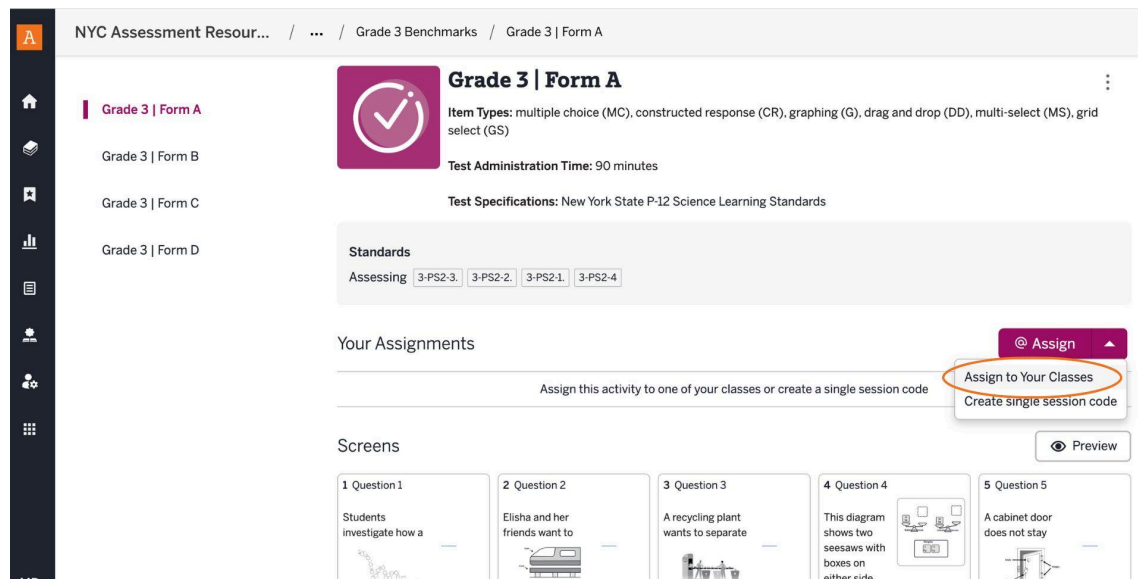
A

NYC Assessment Resour... / ... / Grade 3 Benchmarks / Grade 3 | Form A

Grade 3 | Form A
Grade 3 | Form B
Grade 3 | Form C
Grade 3 | Form D

Grade 3 | Form A

Item Types: multiple choice (MC), constructed response (CR), graphing (G), drag and drop (DD), multi-select (MS), grid select (GS)

Test Administration Time: 90 minutes

Test Specifications: New York State P-12 Science Learning Standards

Standards
Assessing 3-PS2-3. 3-PS2-2. 3-PS2-1. 3-PS2-4

Your Assignments

@ Assign

Assign to Your Classes
Create single session code

Assign this activity to one of your classes or create a single session code

Screens

Preview

1 Question 1
Students investigate how a

2 Question 2
Elisha and her friends want to

3 Question 3
A recycling plant wants to separate

4 Question 4
This diagram shows two seesaws with boxes on either side

5 Question 5
A cabinet door does not stay